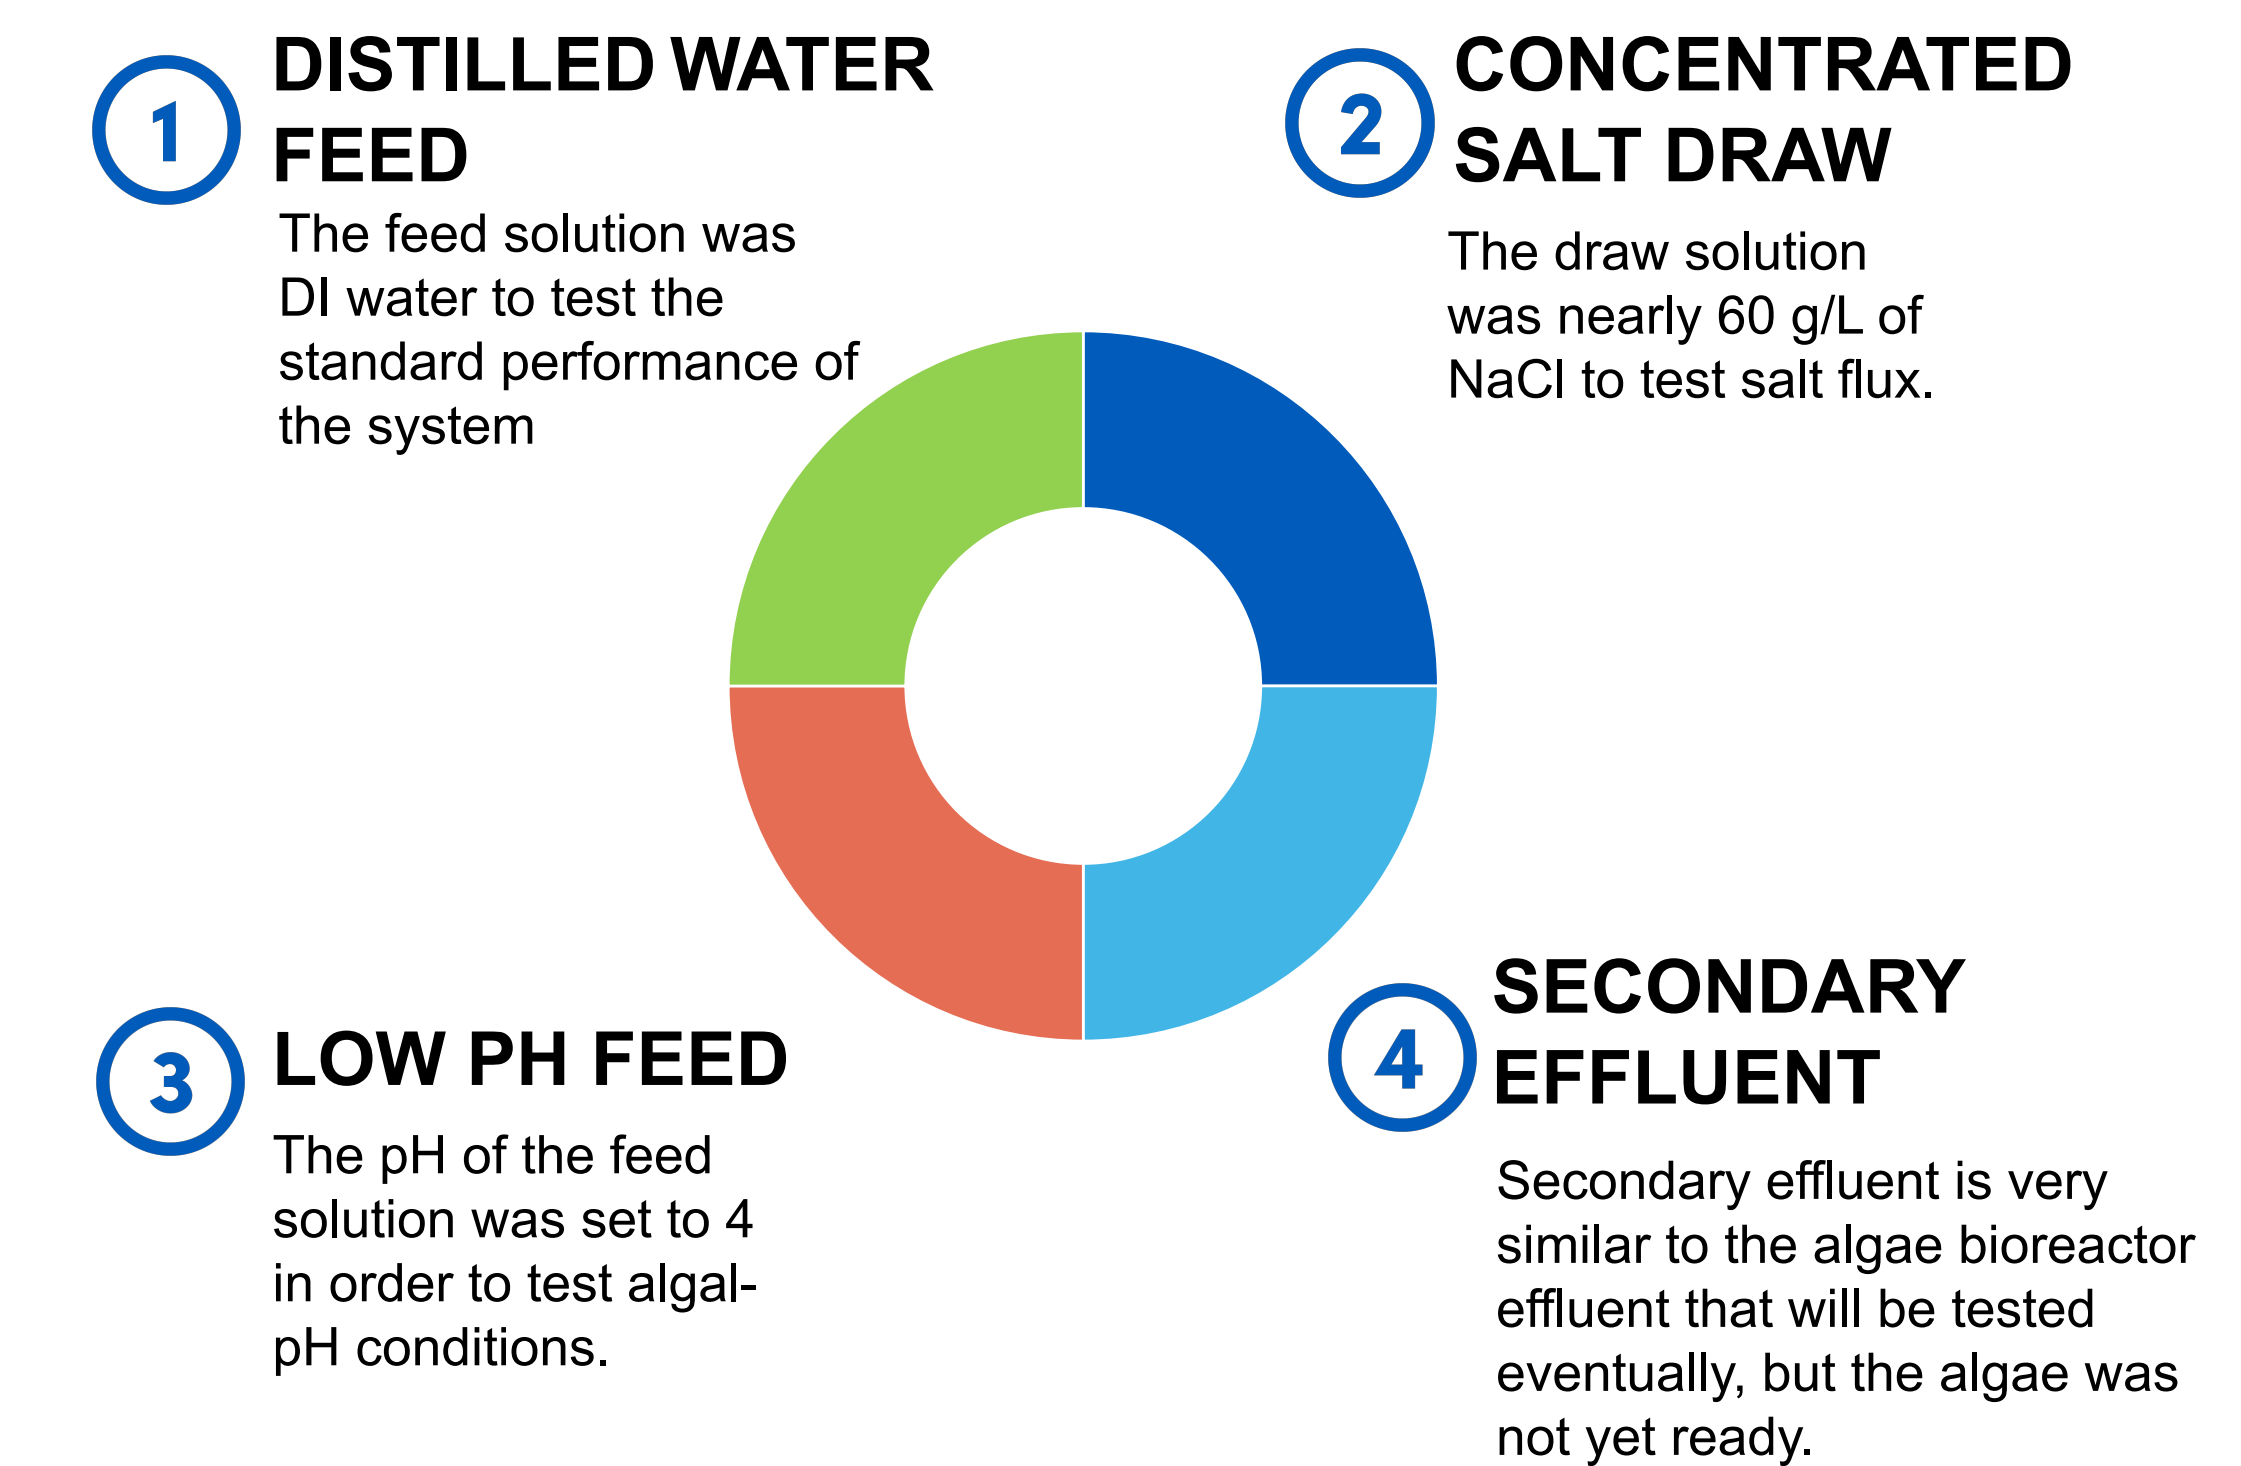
1

DISTILLED WATER FEED

The feed solution was DI water to test the standard performance of the system

2

CONCENTRATED SALT DRAW

The draw solution was nearly 60 g/L of NaCl to test salt flux.

3

LOW PH FEED

The pH of the feed solution was set to 4 in order to test algal-pH conditions.

4

SECONDARY EFFLUENT

Secondary effluent is very similar to the algae bioreactor effluent that will be tested eventually, but the algae was not yet ready.